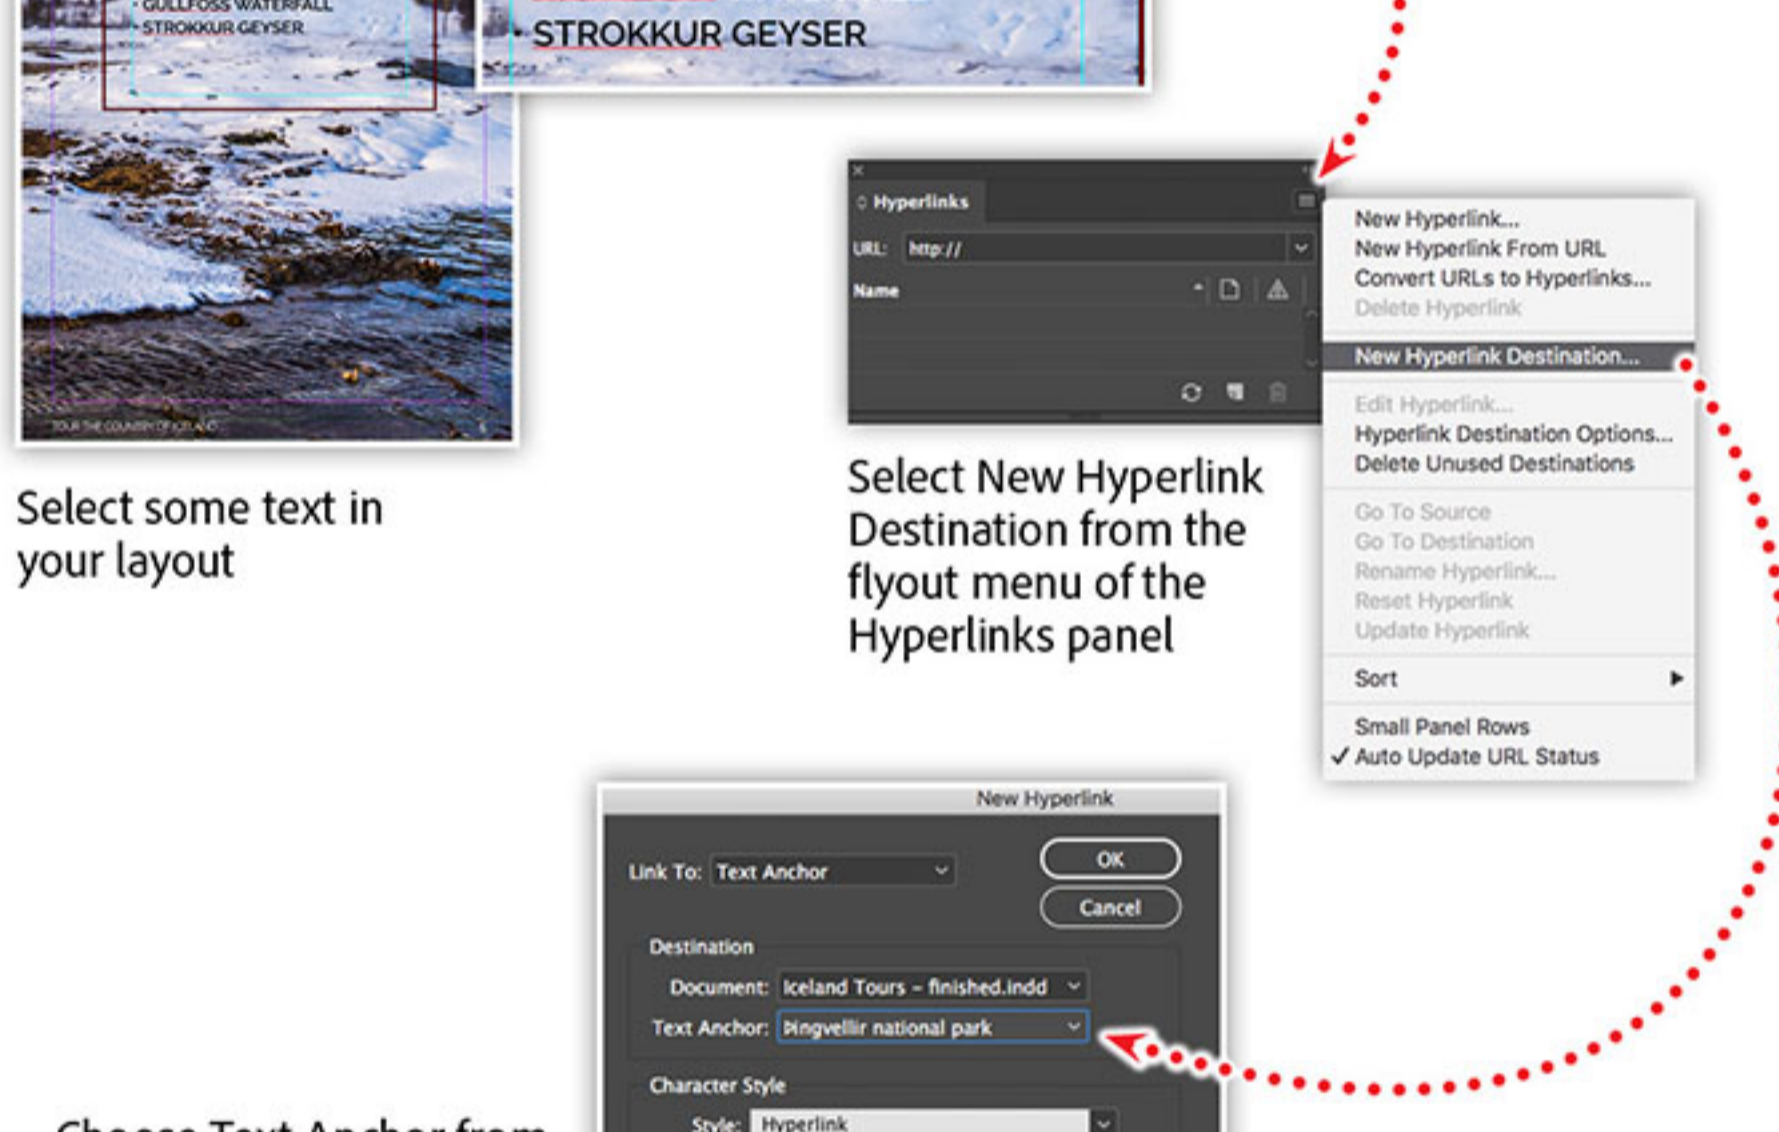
GULLFOSS WATERFALL
STROKKUR GEYSER

TOUR THE COUNTRY OF ICELAND

STROKKUR GEYSER

Select some text in your layout

Hyperlinks
URL: http://
Name

Select New Hyperlink Destination from the flyout menu of the Hyperlinks panel

New Hyperlink...
New Hyperlink From URL
Convert URLs to Hyperlinks...
Delete Hyperlink
New Hyperlink Destination...
Edit Hyperlink...
Hyperlink Destination Options...
Delete Unused Destinations
Go To Source
Go To Destination
Rename Hyperlink...
Reset Hyperlink
Update Hyperlink
Sort
Small Panel Rows
✓ Auto Update URL Status

New Hyperlink
Link To: Text Anchor
OK
Cancel
Destination
Document: Iceland Tours – finished.indd
Text Anchor: Þingvellir national park
Character Style
Style: Hyperlink

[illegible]